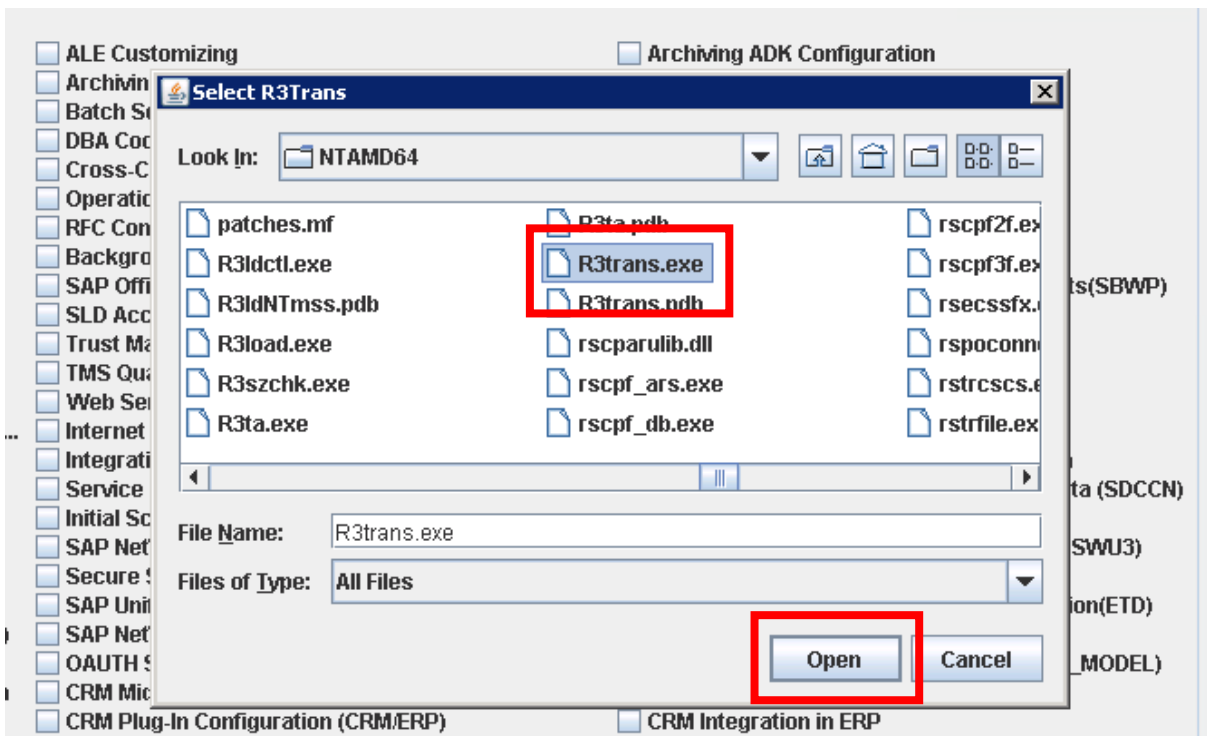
ALE Customizing
Archiving ADK Configuration
Archivin
Batch S
DBA Coc
Cross-C
Operatic
RFC Con
Backgro
SAP Offi
ts(SBWP)
SLD Acc
Trust Ma
TMS Qu
Web Se
...
Internet
Integrati
Service
ta (SDCCN)
Initial Sc
SAP Net
SWU3)
Secure
SAP Uni
ion(ETD)
SAP Net
OAUTH
_MODEL)
CRM Mic
CRM Plug-In Configuration (CRM/ERP)
CRM Integration in ERP

Select R3Trans
Look In: NTAMD64
patches.mf
R3ldctl.exe
R3ldNTmss.pdb
R3load.exe
R3szchk.exe
R3ta.exe
R3ta.pdb
R3trans.exe
R3trans.pdb
rscparulib.dll
rscpf_ars.exe
rscpf_db.exe
rscpf2f.ex
rscpf3f.ex
rsecssfx.
rspoconn
rstrcscs.e
rstrfile.ex
File Name: R3trans.exe
Files of Type: All Files
Open
Cancel